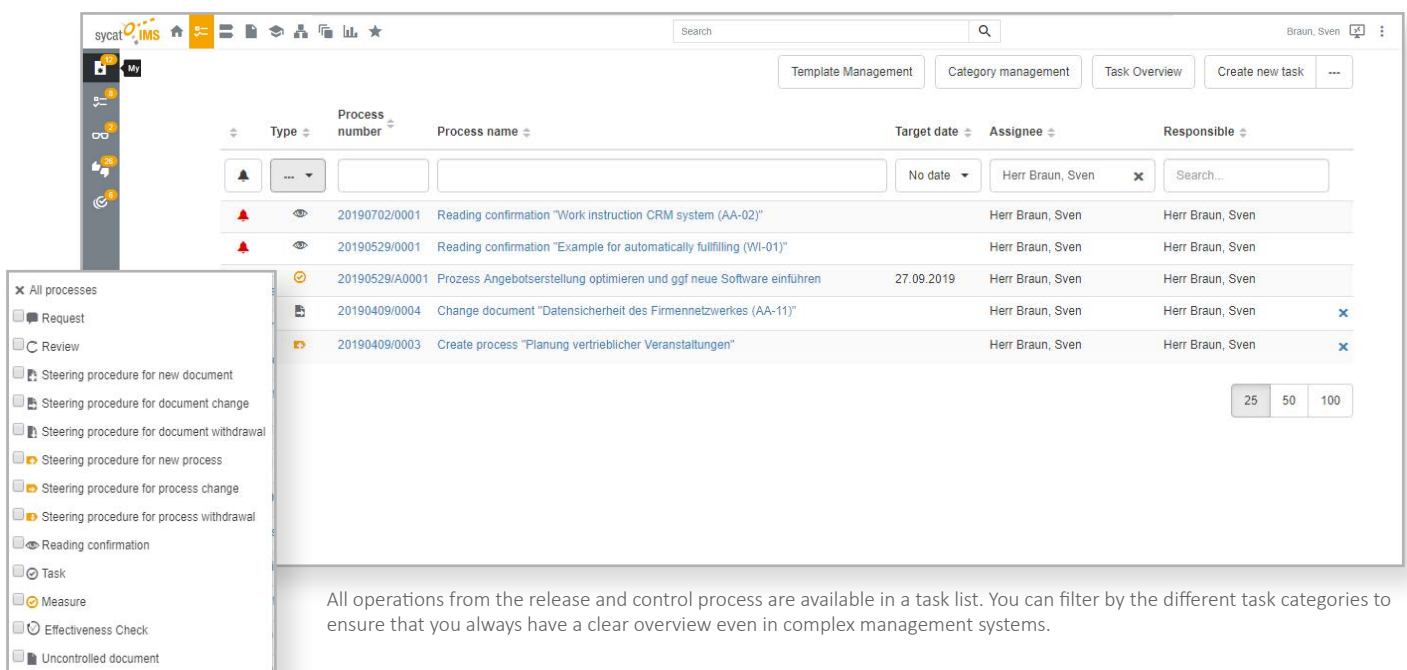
sycat IMS

Search

Braun, Sven

12 My
8
2
26
6

Template Management | Category management | Task Overview | Create new task | ---

| | Type | Process number | Process name | Target date | Assignee | Responsible | |
|---|---|---|---|---|---|---|---|
| | --- | | | No date | Herr Braun, Sven | Search... | |
| | | 20190702/0001 | Reading confirmation "Work instruction CRM system (AA-02)" | | Herr Braun, Sven | Herr Braun, Sven | |
| | | 20190529/0001 | Reading confirmation "Example for automatically fullfilling (WI-01)" | | Herr Braun, Sven | Herr Braun, Sven | |
| | | 20190529/A0001 | Prozess Angebotserstellung optimieren und ggf neue Software einführen | 27.09.2019 | Herr Braun, Sven | Herr Braun, Sven | |
| | | 20190409/0004 | Change document "Datensicherheit des Firmennetzwerkes (AA-11)" | | Herr Braun, Sven | Herr Braun, Sven | × |
| | | 20190409/0003 | Create process "Planung vertrieblicher Veranstaltungen" | | Herr Braun, Sven | Herr Braun, Sven | × |

25 | 50 | 100

× All processes
Request
Review
Steering procedure for new document
Steering procedure for document change
Steering procedure for document withdrawal
Steering procedure for new process
Steering procedure for process change
Steering procedure for process withdrawal
Reading confirmation
Task
Measure
Effectiveness Check
Uncontrolled document

All operations from the release and control process are available in a task list. You can filter by the different task categories to ensure that you always have a clear overview even in complex management systems.